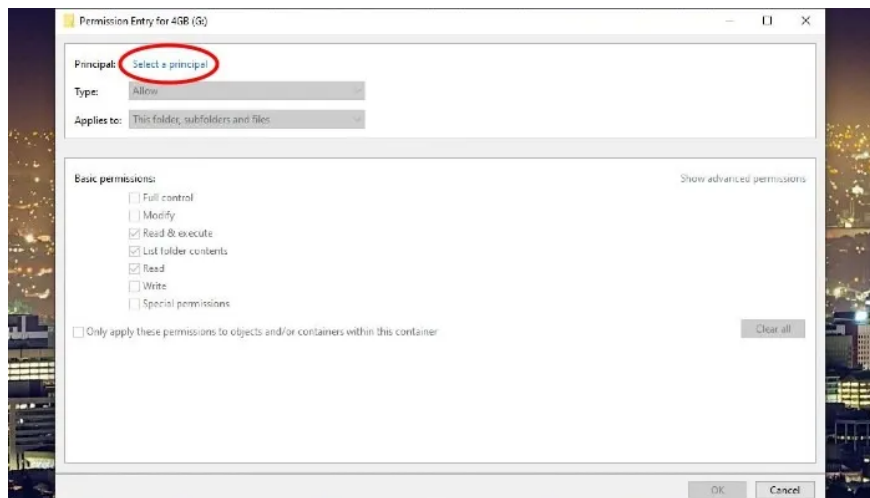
Permission Entry for 4GB (G:)

Principal: Select a principal

Type: Allow

Applies to: This folder, subfolders and files

Basic permissions:

Show advanced permissions

Full control

Modify

Read & execute

List folder contents

Read

Write

Special permissions

Only apply these permissions to objects and/or containers within this container

Clear all

OK

Cancel